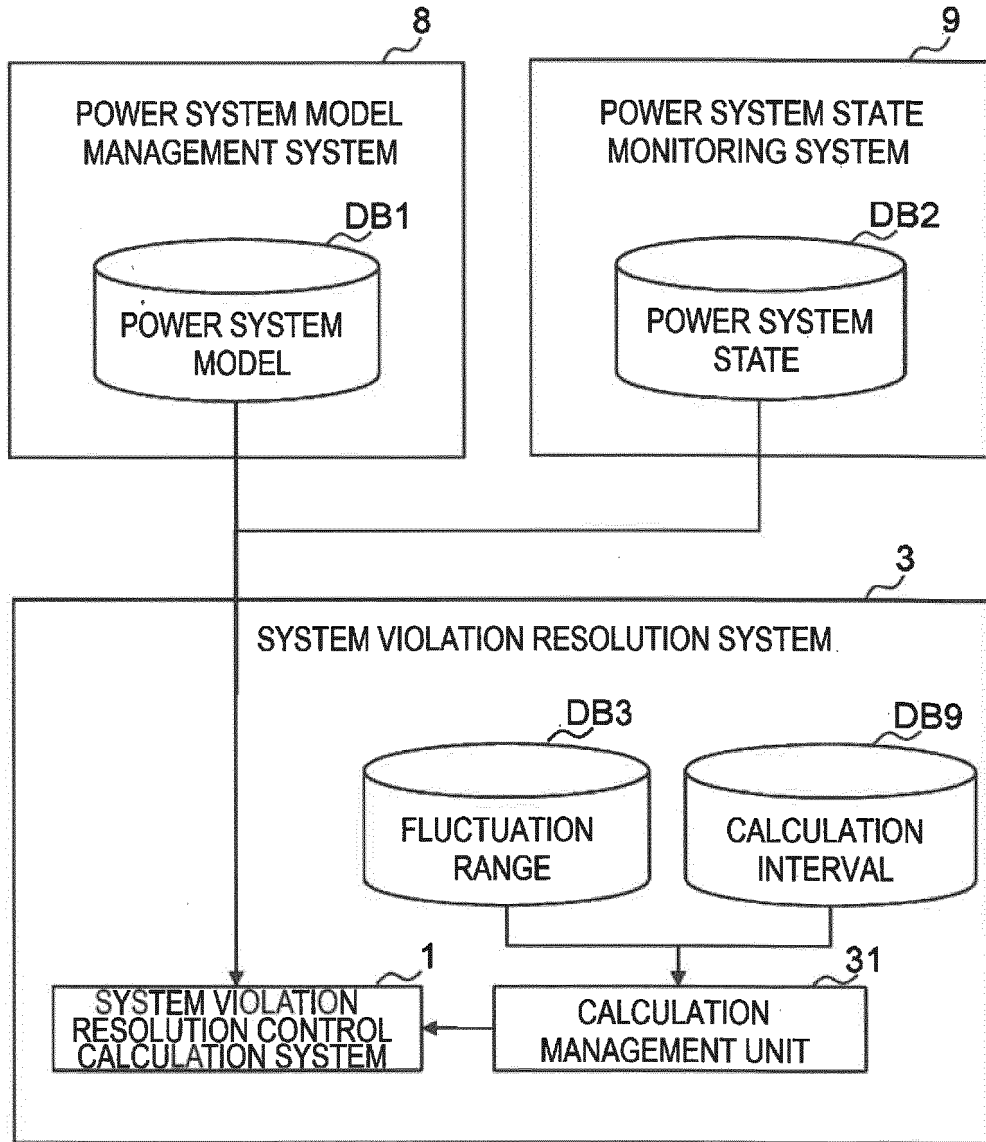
8

POWER SYSTEM MODEL MANAGEMENT SYSTEM

DB1

POWER SYSTEM MODEL

9

POWER SYSTEM STATE MONITORING SYSTEM

DB2

POWER SYSTEM STATE

3

SYSTEM VIOLATION RESOLUTION SYSTEM

DB3

FLUCTUATION RANGE

DB9

CALCULATION INTERVAL

1

SYSTEM VIOLATION RESOLUTION CONTROL CALCULATION SYSTEM

31

CALCULATION MANAGEMENT UNIT